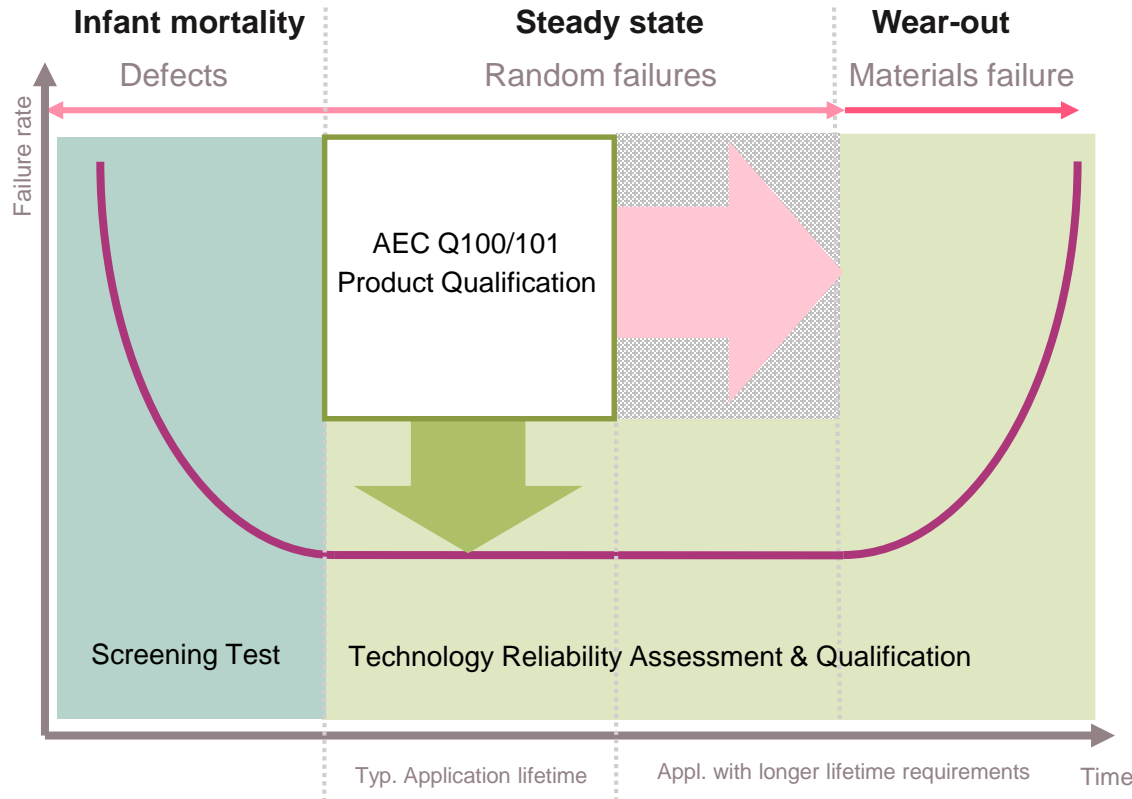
Infant mortality

Steady state

Wear-out

Defects

Random failures

Materials failure

Failure rate

AEC Q100/101 Product Qualification

Screening Test

Technology Reliability Assessment & Qualification

Typ. Application lifetime

Appl. with longer lifetime requirements

Time